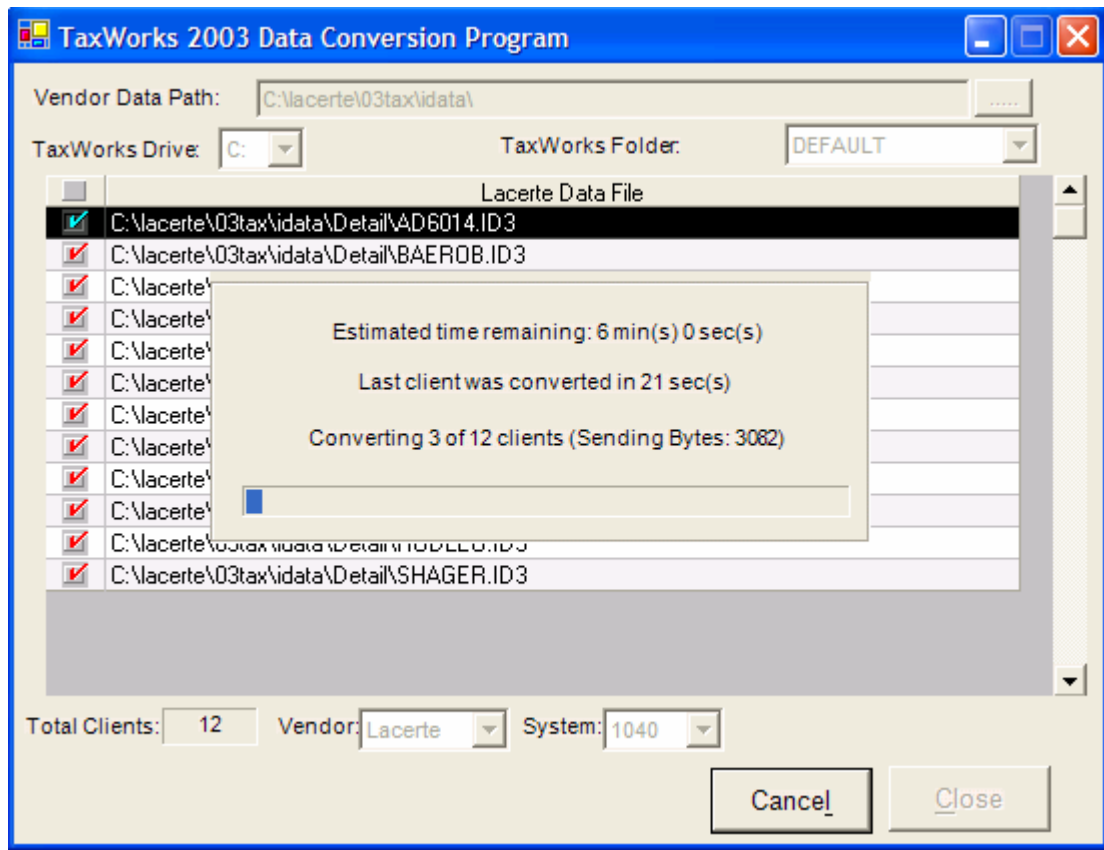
TaxWorks 2003 Data Conversion Program

Vendor Data Path: C:\lacerte\03tax\idata\ .....

TaxWorks Drive: C:

TaxWorks Folder: DEFAULT

| | Lacerte Data File |
|---|---|
| | C:\lacerte\03tax\idata\Detail\AD6014.ID3 |
| | C:\lacerte\03tax\idata\Detail\BAEROB.ID3 |
| | C:\lacerte\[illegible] |
| | C:\lacerte\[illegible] |
| | C:\lacerte\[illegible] |
| | C:\lacerte\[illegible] |
| | C:\lacerte\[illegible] |
| | C:\lacerte\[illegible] |
| | C:\lacerte\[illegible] |
| | C:\lacerte\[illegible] |
| | C:\lacerte\03tax\idata\Detail\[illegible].ID3 |
| | C:\lacerte\03tax\idata\Detail\SHAGER.ID3 |

Estimated time remaining: 6 min(s) 0 sec(s)

Last client was converted in 21 sec(s)

Converting 3 of 12 clients (Sending Bytes: 3082)

Total Clients: 12

Vendor: Lacerte

System: 1040

Cancel

Close